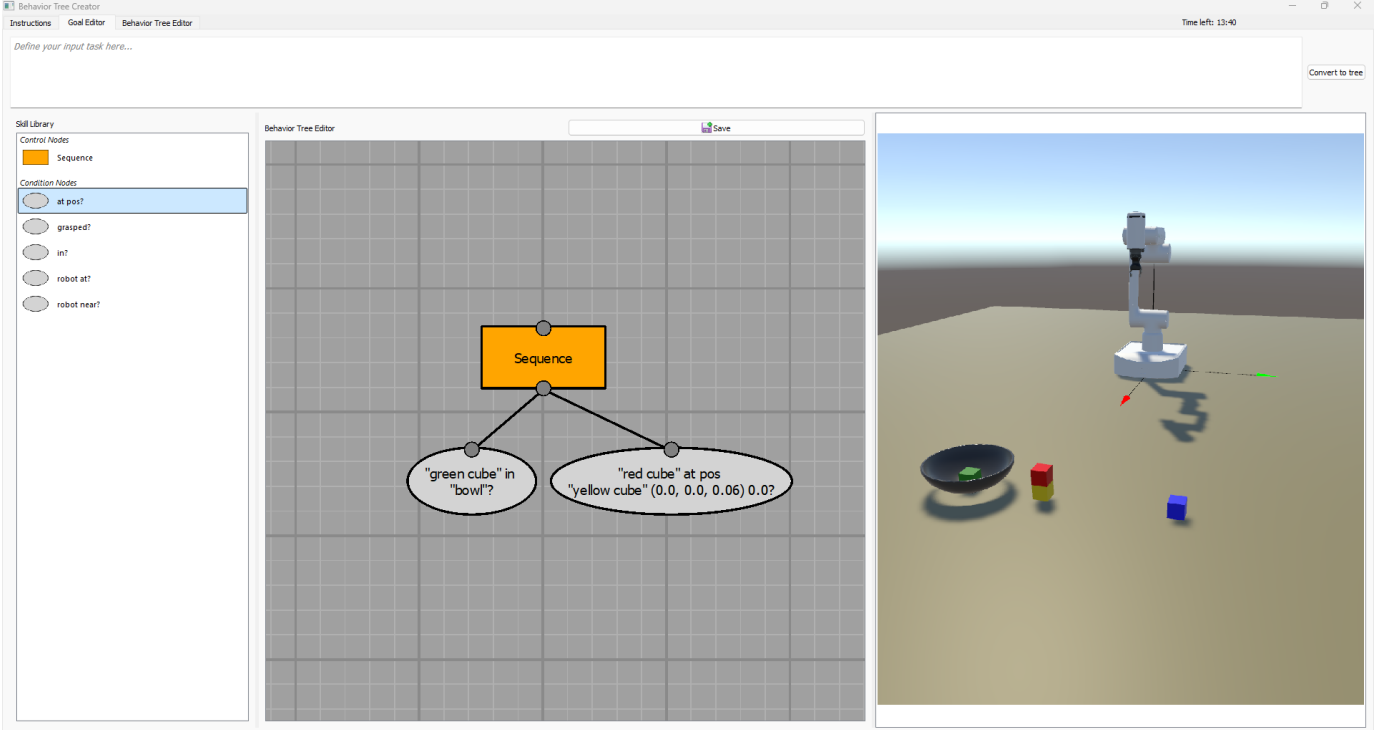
Behavior Tree Creator

Instructions
Goal Editor
Behavior Tree Editor

Time left: 13:40

Define your input task here...

Convert to tree

Skill Library

Control Nodes

Sequence

Condition Nodes

at pos?

grasped?

in?

robot at?

robot near?

Behavior Tree Editor

Save

Sequence

"green cube" in "bowl"?

"red cube" at pos "yellow cube" (0.0, 0.0, 0.06) 0.0?